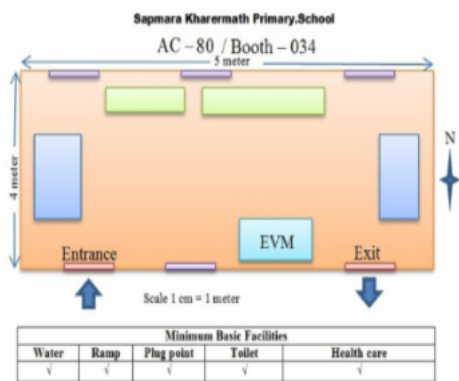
Sapmara Kharermath Primary.School

AC – 80 / Booth – 034

5 meter

4 meter

N

EVM

Entrance

Exit

Scale 1 cm = 1 meter

| Minimum Basic Facilities | | | | |
|---|---|---|---|---|
| Water | Ramp | Plug point | Toilet | Health care |
| √ | √ | √ | √ | √ |